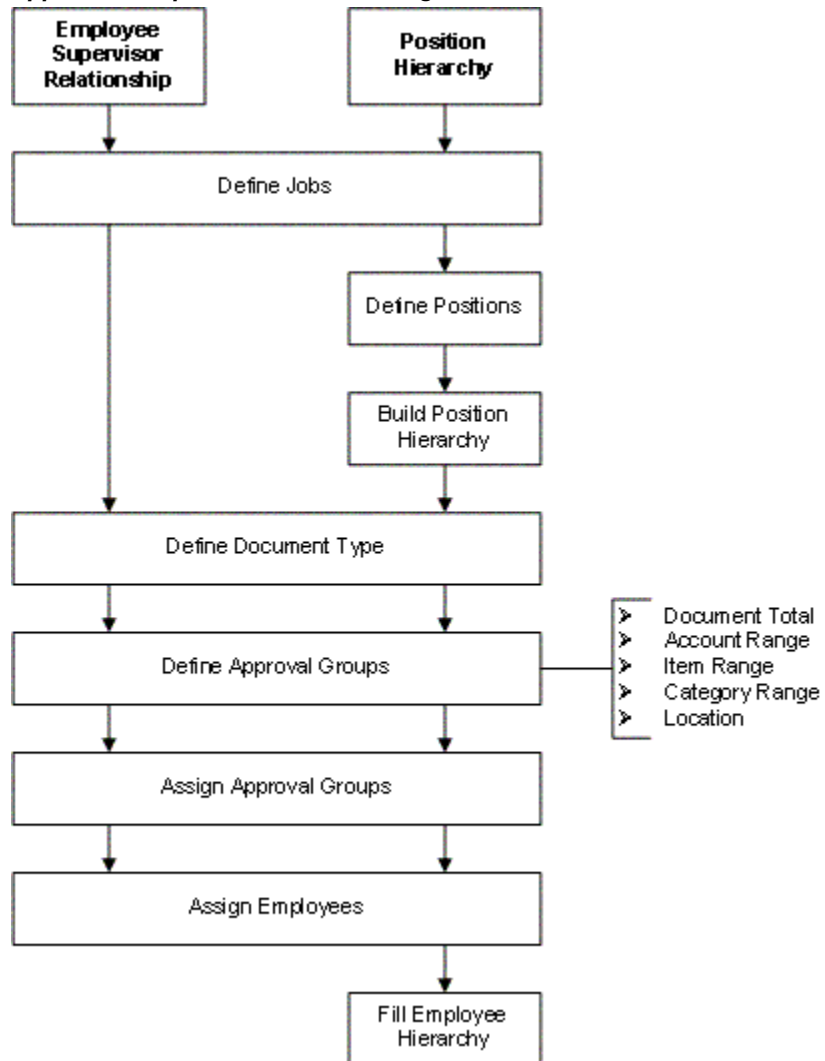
Employee Supervisor Relationship

Position Hierarchy

Define Jobs

Define Positions

Build Position Hierarchy

Define Document Type

Define Approval Groups

➢ Document Total
➢ Account Range
➢ Item Range
➢ Category Range
➢ Location

Assign Approval Groups

Assign Employees

Fill Employee Hierarchy